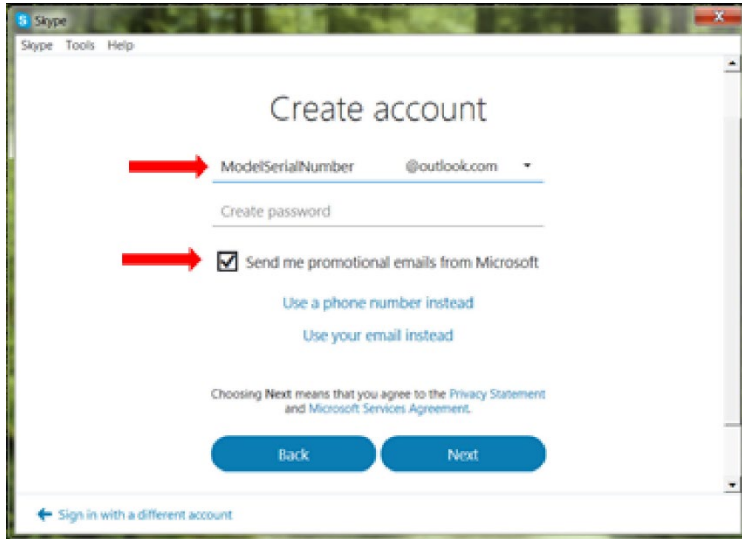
Skype

Skype Tools Help

Create account

ModelSerialNumber @outlook.com

Create password

Send me promotional emails from Microsoft

Use a phone number instead

Use your email instead

Choosing **Next** means that you agree to the Privacy Statement and Microsoft Services Agreement.

Back

Next

Sign in with a different account